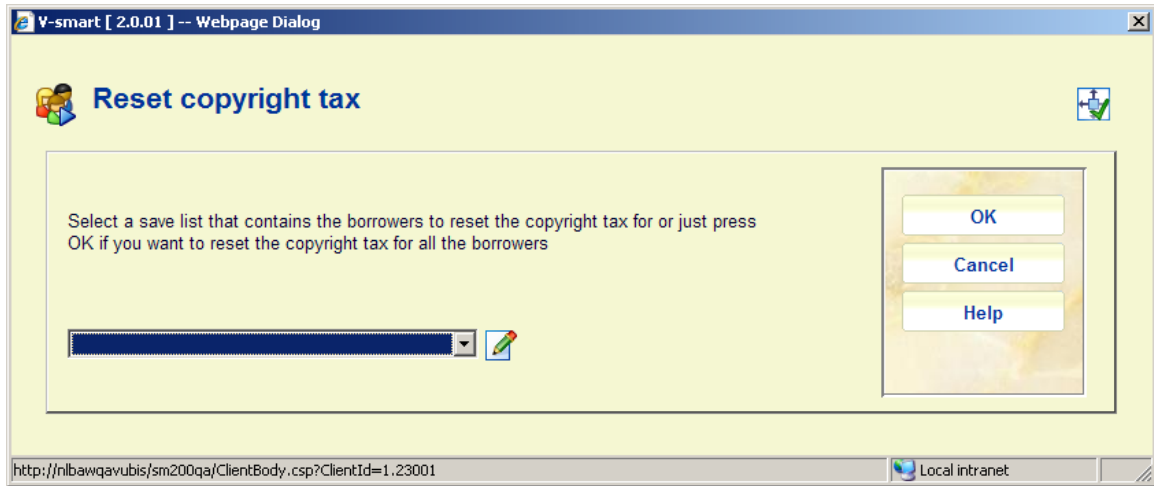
V-smart [ 2.0.01 ] -- Webpage Dialog

Reset copyright tax

Select a save list that contains the borrowers to reset the copyright tax for or just press OK if you want to reset the copyright tax for all the borrowers

OK

Cancel

Help

http://nlbawqavubis/sm200qa/ClientBody.csp?ClientId=1.23001

Local intranet